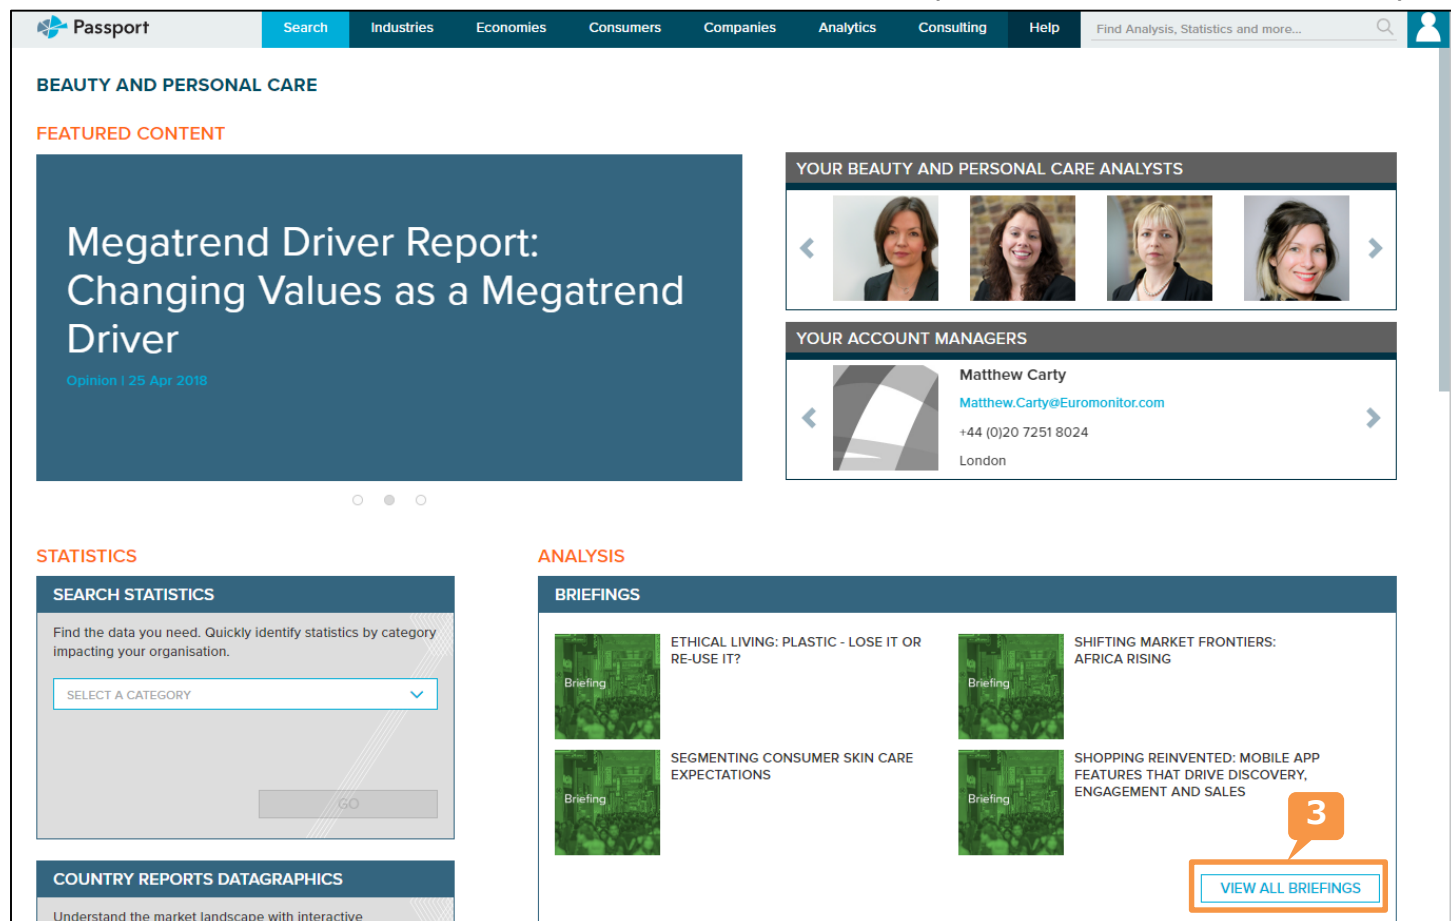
Passport

Search | Industries | Economies | Consumers | Companies | Analytics | Consulting | Help

Find Analysis, Statistics and more...

BEAUTY AND PERSONAL CARE

FEATURED CONTENT

Megatrend Driver Report: Changing Values as a Megatrend Driver

Opinion | 25 Apr 2018

YOUR BEAUTY AND PERSONAL CARE ANALYSTS

YOUR ACCOUNT MANAGERS

Matthew Carty

Matthew.Carty@Euromonitor.com

+44 (0)20 7251 8024

London

STATISTICS

SEARCH STATISTICS

Find the data you need. Quickly identify statistics by category impacting your organisation.

SELECT A CATEGORY

GO

COUNTRY REPORTS DATAGRAPHICS

Understand the market landscape with interactive

ANALYSIS

BRIEFINGS

Briefing

ETHICAL LIVING: PLASTIC - LOSE IT OR RE-USE IT?

Briefing

SHIFTING MARKET FRONTIERS: AFRICA RISING

Briefing

SEGMENTING CONSUMER SKIN CARE EXPECTATIONS

Briefing

SHOPPING REINVENTED: MOBILE APP FEATURES THAT DRIVE DISCOVERY, ENGAGEMENT AND SALES

3

VIEW ALL BRIEFINGS